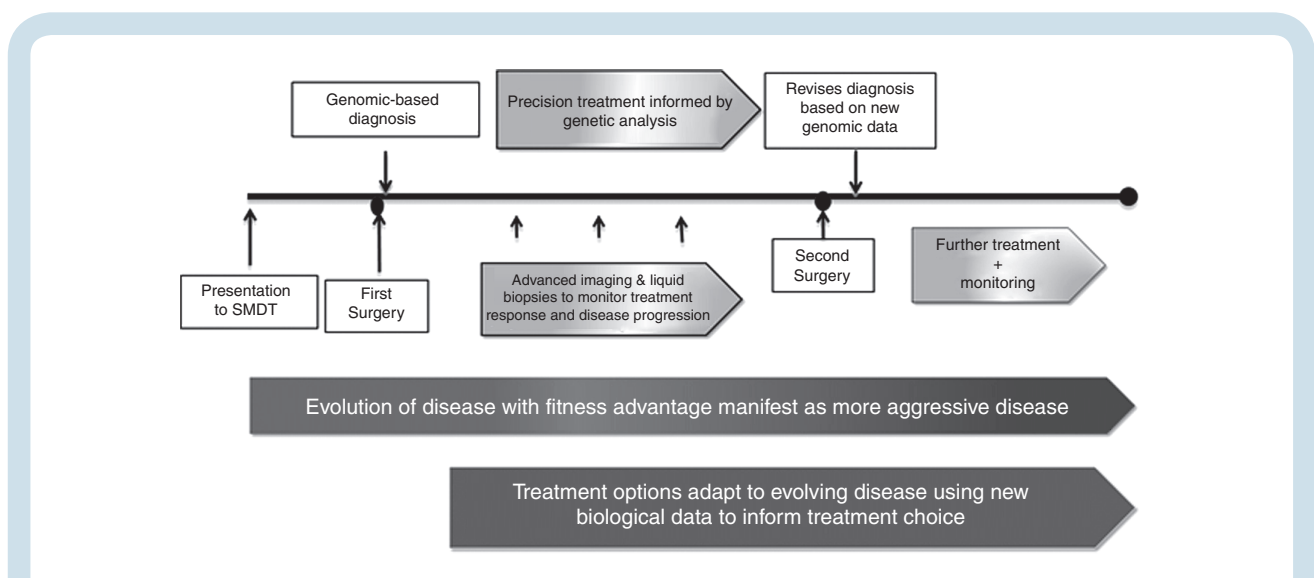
Genomic-based diagnosis

Precision treatment informed by genetic analysis

Revises diagnosis based on new genomic data

Presentation to SMDT

First Surgery

Advanced imaging & liquid biopsies to monitor treatment response and disease progression

Second Surgery

Further treatment + monitoring

Evolution of disease with fitness advantage manifest as more aggressive disease

Treatment options adapt to evolving disease using new biological data to inform treatment choice